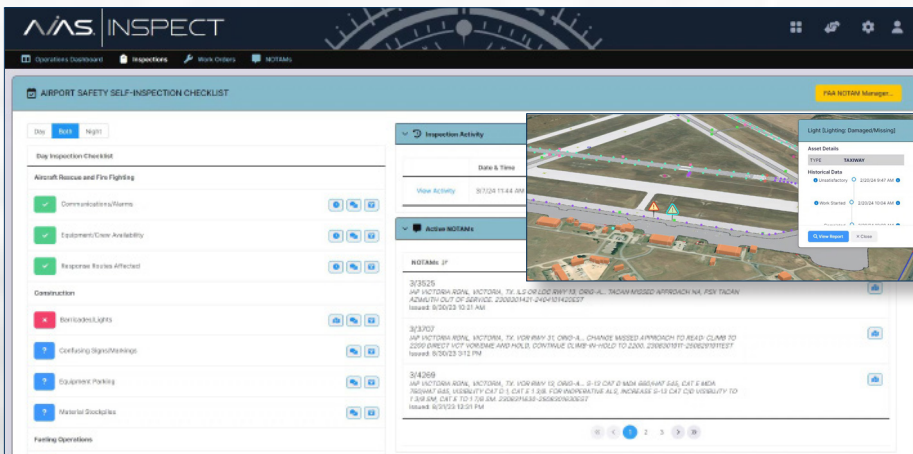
AVIAS | INSPECT

Operations Dashboard   Inspections   Work Orders   NOTAMs

AIRPORT SAFETY SELF-INSPECTION CHECKLIST

FAA NOTAM Manager...

Day   Both   Night

Day Inspection Checklist

Aircraft Rescue and Fire Fighting

Communications/Alarms

Equipment/Crew Availability

Response Routes Affected

Construction

Barricades/Lights

Confusing Signs/Markings

Equipment Parking

Material Stockpiles

Fueling Operations

Inspection Activity

Date & Time

View Activity   9/17/24 11:44 AM

Active NOTAMs

NOTAMs

3/3525
IAP VICTORIA RGNL, VICTORIA, TX. ILS OR LOC RWY 13, ORIG-A... TACAN MISSED APPROACH NA. FOR TACAN AZIMUTH OUT OF SERVICE. 2308201421-2404101420EST
Issued: 9/20/23 10:21 AM

3/3707
IAP VICTORIA RGNL, VICTORIA, TX. VOR RWY 31, ORIG-A... CHANGE MISSED APPROACH TO READ: CLIMB TO 2200 DIRECT VCT VORDME AND HOLD, CONTINUE CLIMB IN HOLD TO 2200. 2308201811-2608201811EST
Issued: 9/20/23 3:12 PM

3/4269
IAP VICTORIA RGNL, VICTORIA, TX. VOR RWY 13, ORIG-A... S-13 CAT D MDA 880/HAT 845, CAT E MDA 760/HAT 845, VISIBILITY CAT D 1, CAT E 1 3/8. FOR INOPERATIVE ALS, INCREASE S-13 CAT C/D VISIBILITY TO 1 3/8 SM, CAT E TO 1 7/8 SM. 2308211630-2508301630EST
Issued: 9/21/23 10:31 PM

1   2   3

Light (Lighting: Damaged/Missing)

Asset Details

TYPE   TAXIWAY

Historical Data

Unsatisfactory   2/20/24 9:47 AM

Work Started   2/20/24 10:04 AM

View Report   Close